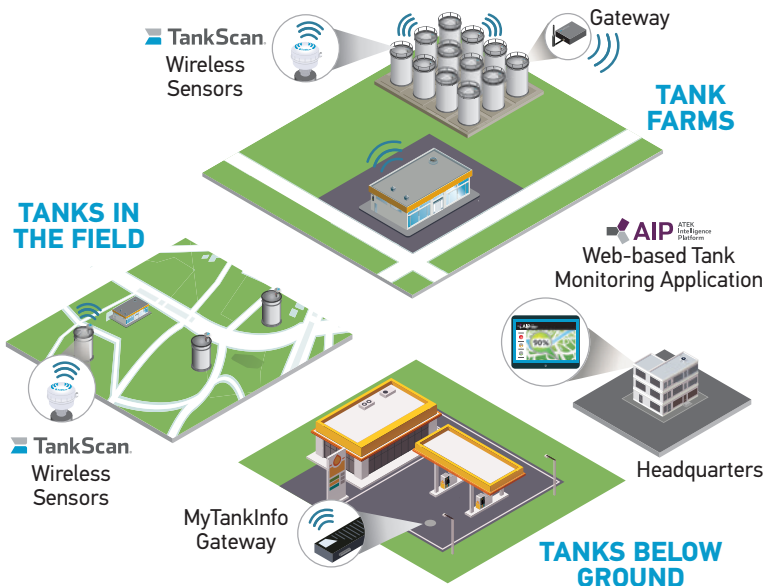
TankScan
Wireless Sensors

Gateway

TANK FARMS

TANKS IN THE FIELD

AIP ATEK Intelligence Platform
Web-based Tank Monitoring Application

AIP
90%

TankScan
Wireless Sensors

Headquarters

MyTankInfo Gateway

TANKS BELOW GROUND